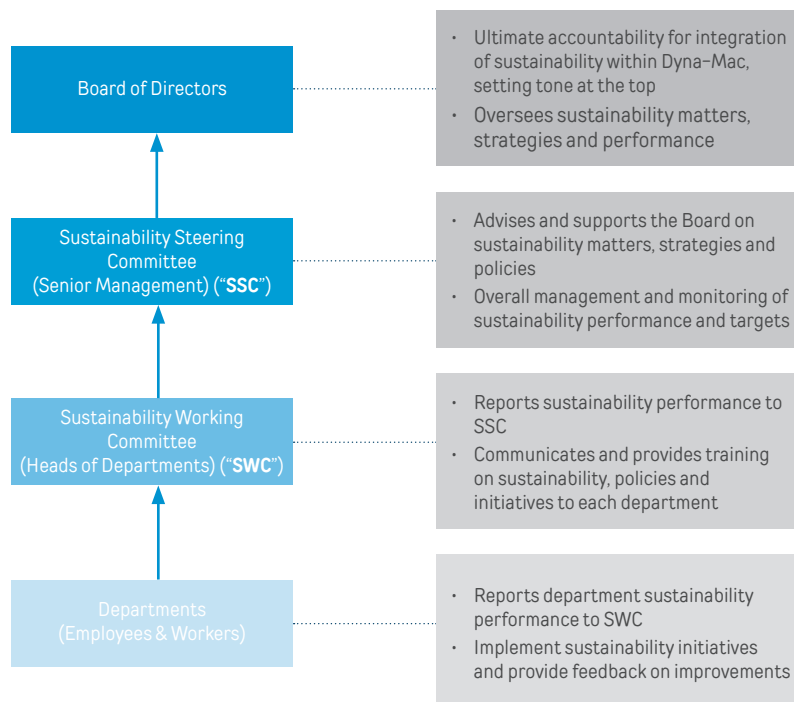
Board of Directors

- Ultimate accountability for integration of sustainability within Dyna-Mac, setting tone at the top
- Oversees sustainability matters, strategies and performance

Sustainability Steering Committee (Senior Management) ("SSC")

- Advises and supports the Board on sustainability matters, strategies and policies
- Overall management and monitoring of sustainability performance and targets

Sustainability Working Committee (Heads of Departments) ("SWC")

- Reports sustainability performance to SSC
- Communicates and provides training on sustainability, policies and initiatives to each department

Departments (Employees & Workers)

- Reports department sustainability performance to SWC
- Implement sustainability initiatives and provide feedback on improvements